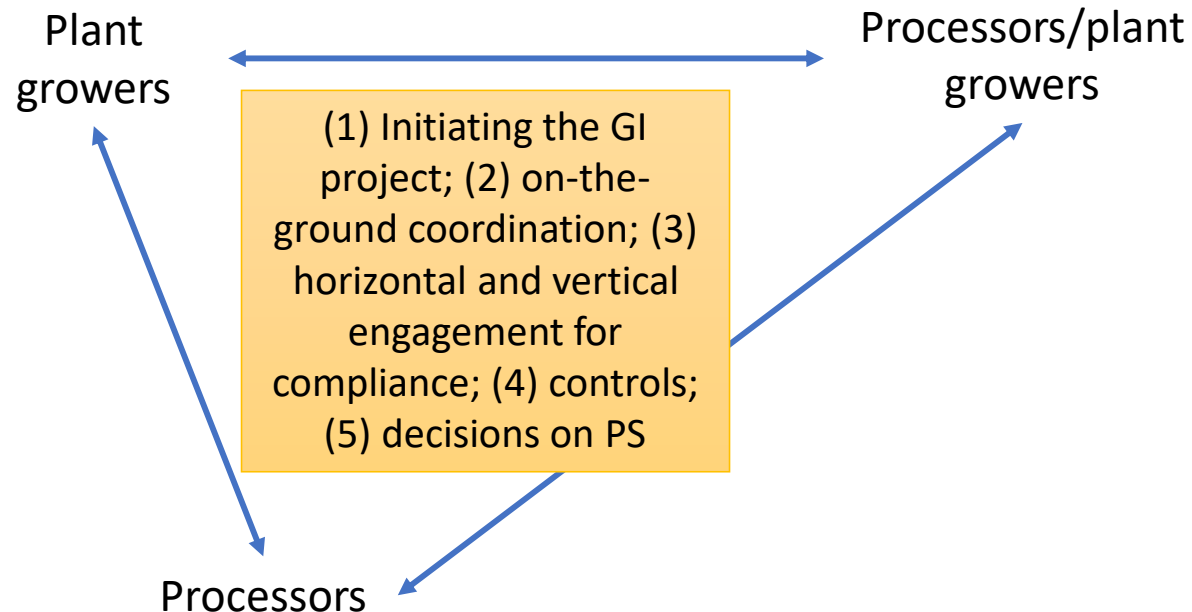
Plant growers

Processors/plant growers

(1) Initiating the GI project; (2) on-the-ground coordination; (3) horizontal and vertical engagement for compliance; (4) controls; (5) decisions on PS

Processors